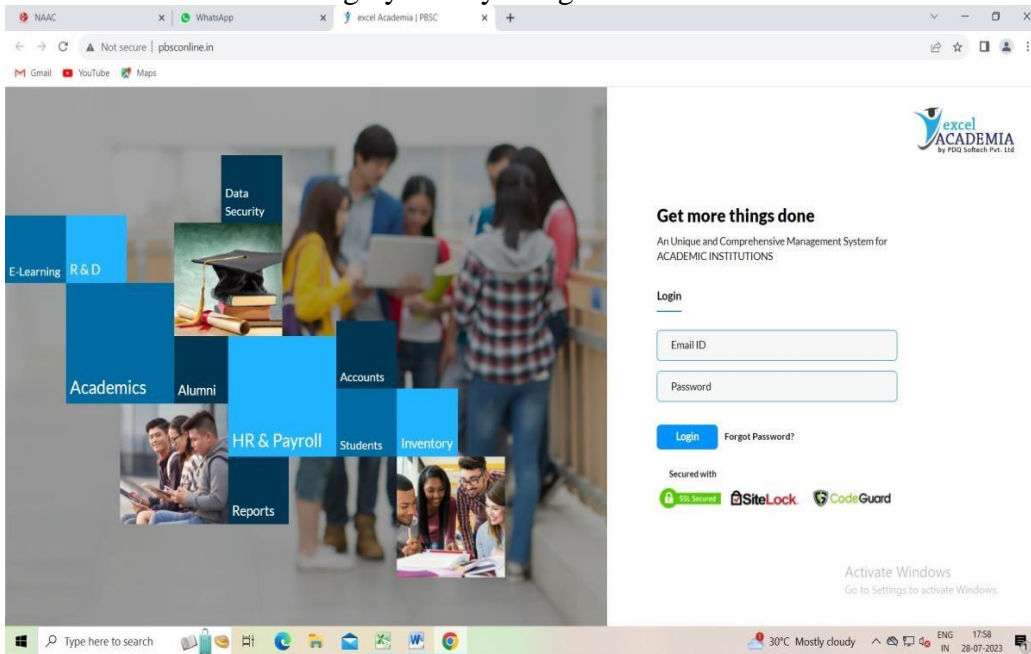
NAAC
WhatsApp
excel Academia | PBSC
Not secure | pbsconline.in
Gmail YouTube Maps

Data Security
E-Learning R & D
Academics Alumni
Accounts
HR & Payroll Students Inventory
Reports

excel ACADEMIA by PDQ Softech Pvt. Ltd

Get more things done
An Unique and Comprehensive Management System for ACADEMIC INSTITUTIONS

Login
Email ID
Password
Login Forgot Password?

Secured with
SSL Secured SiteLock CodeGuard

Activate Windows
Go to Settings to activate Windows.

Type here to search
30°C Mostly cloudy ENG IN 17:58 28-07-2023